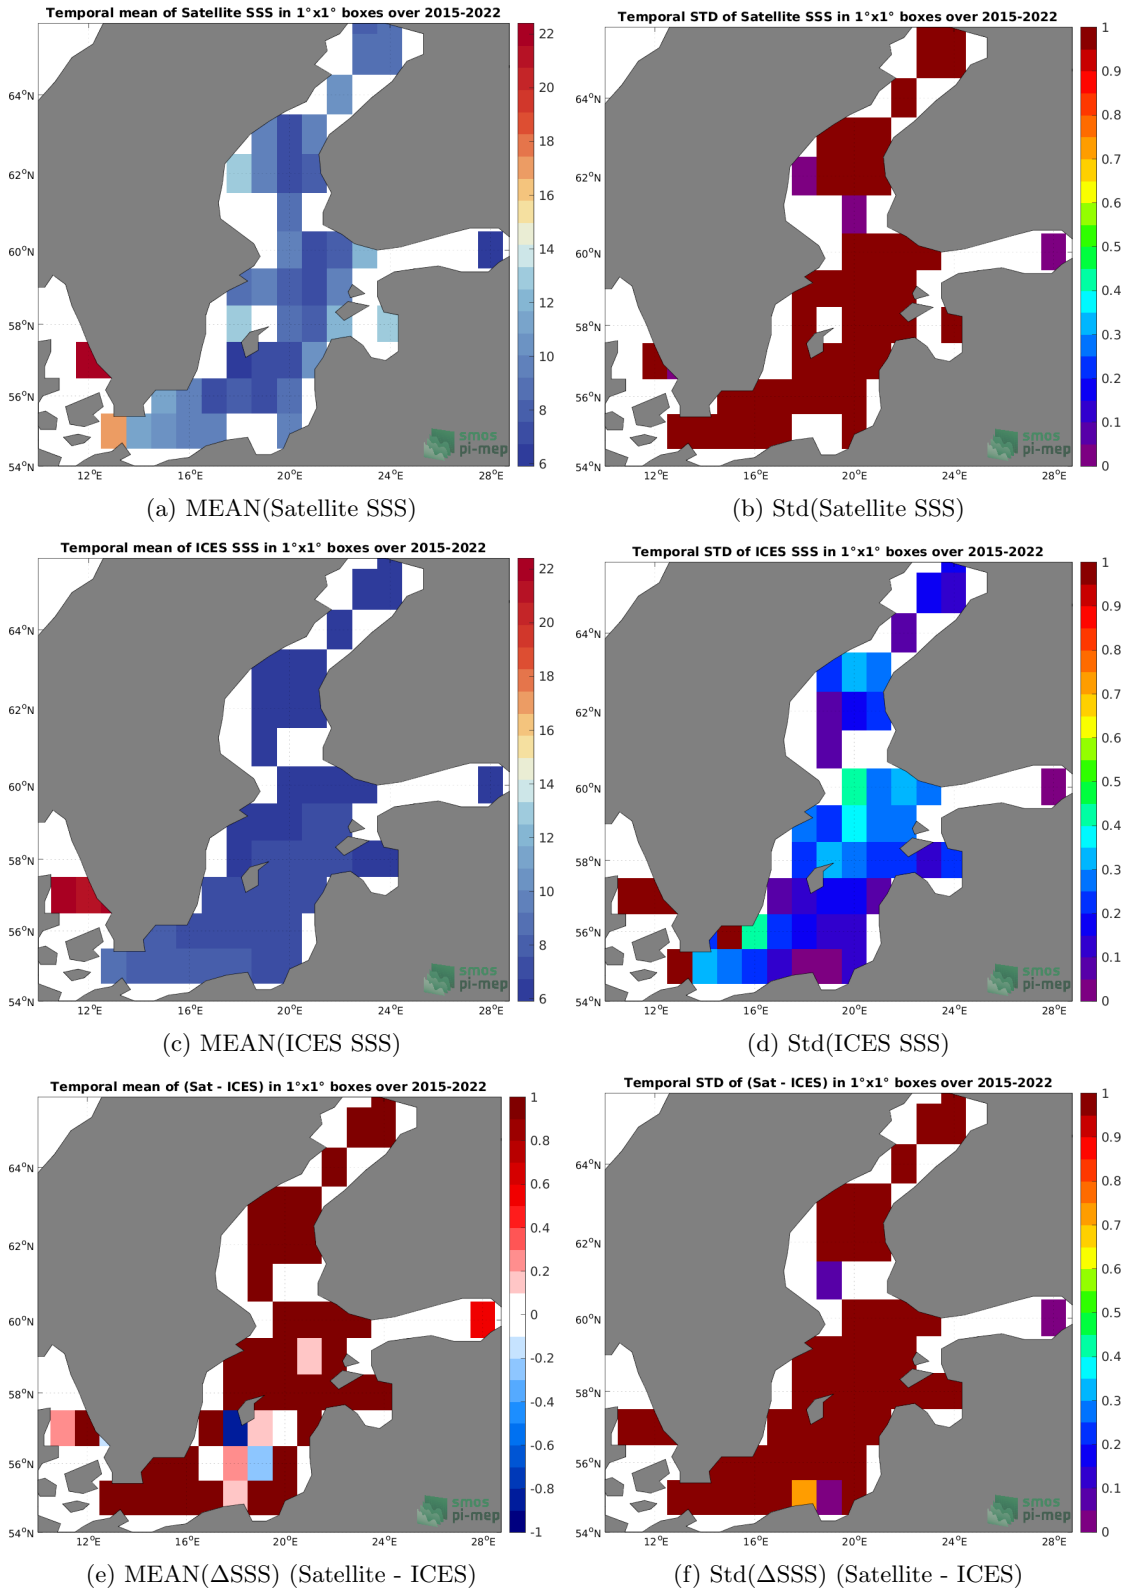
Temporal mean of Satellite SSS in 1°x1° boxes over 2015-2022

64°N
62°N
60°N
58°N
56°N
54°N
12°E 16°E 20°E 24°E 28°E

22
20
18
16
14
12
10
8
6

smos
pi-mep

(a) MEAN(Satellite SSS)

Temporal STD of Satellite SSS in 1°x1° boxes over 2015-2022

64°N
62°N
60°N
58°N
56°N
54°N
12°E 16°E 20°E 24°E 28°E

1
0.9
0.8
0.7
0.6
0.5
0.4
0.3
0.2
0.1
0

smos
pi-mep

(b) Std(Satellite SSS)

Temporal mean of ICES SSS in 1°x1° boxes over 2015-2022

64°N
62°N
60°N
58°N
56°N
54°N
12°E 16°E 20°E 24°E 28°E

22
20
18
16
14
12
10
8
6

smos
pi-mep

(c) MEAN(ICES SSS)

Temporal STD of ICES SSS in 1°x1° boxes over 2015-2022

64°N
62°N
60°N
58°N
56°N
54°N
12°E 16°E 20°E 24°E 28°E

1
0.9
0.8
0.7
0.6
0.5
0.4
0.3
0.2
0.1
0

smos
pi-mep

(d) Std(ICES SSS)

Temporal mean of (Sat - ICES) in 1°x1° boxes over 2015-2022

64°N
62°N
60°N
58°N
56°N
54°N
12°E 16°E 20°E 24°E 28°E

1
0.8
0.6
0.4
0.2
0
-0.2
-0.4
-0.6
-0.8
-1

smos
pi-mep

(e) MEAN($\Delta$SSS) (Satellite - ICES)

Temporal STD of (Sat - ICES) in 1°x1° boxes over 2015-2022

64°N
62°N
60°N
58°N
56°N
54°N
12°E 16°E 20°E 24°E 28°E

1
0.9
0.8
0.7
0.6
0.5
0.4
0.3
0.2
0.1
0

smos
pi-mep

(f) Std($\Delta$SSS) (Satellite - ICES)